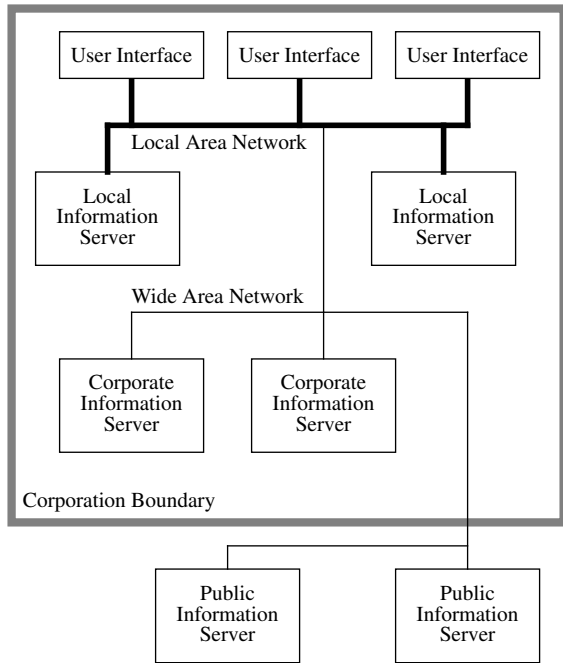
User Interface

User Interface

User Interface

Local Area Network

Local Information Server

Local Information Server

Wide Area Network

Corporate Information Server

Corporate Information Server

Corporation Boundary

Public Information Server

Public Information Server